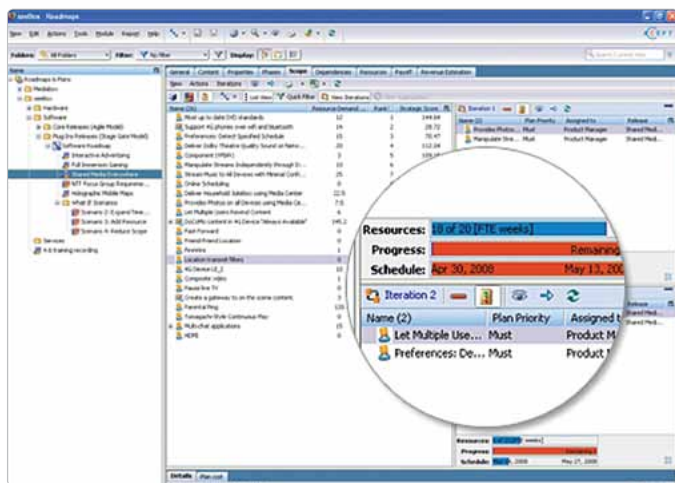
Resources: 18 of 20 [FTE weeks]
Progress: Remaining
Schedule: Apr 30, 2008 May 13, 200
Iteration 2
Name (2) Plan Priority Assigned t
Let Multiple Use... Must Product M
Preferences: De... Must Product M